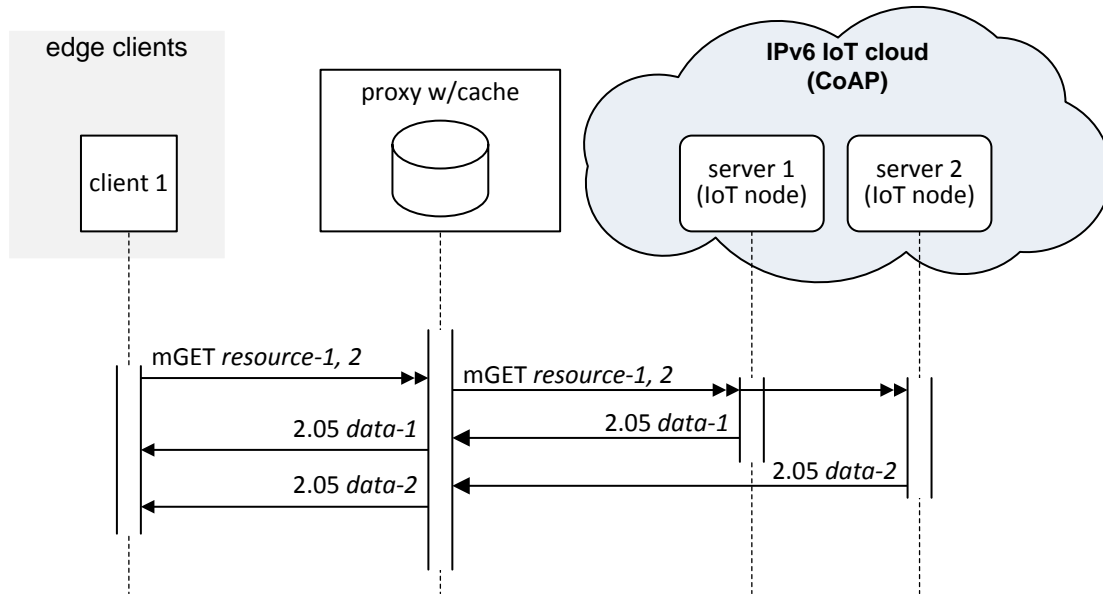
edge clients

client 1

proxy w/cache

IPv6 IoT cloud (CoAP)

server 1 (IoT node)

server 2 (IoT node)

mGET *resource-1, 2*

mGET *resource-1, 2*

2.05 *data-1*

2.05 *data-1*

2.05 *data-2*

2.05 *data-2*